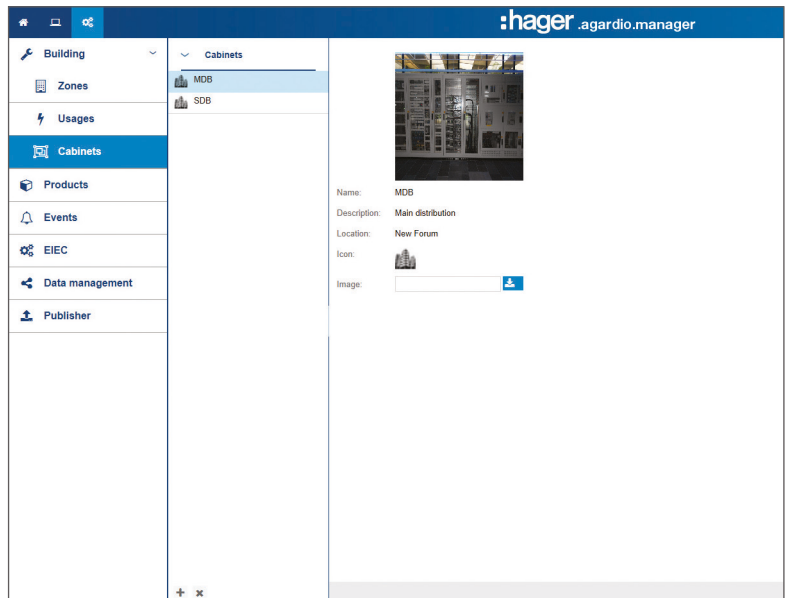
:hager .agardio.manager

Building
Zones
Usages
Cabinets
Products
Events
EIEC
Data management
Publisher

Cabinets
MDB
SDB

Name: MDB
Description: Main distribution
Location: New Forum
Icon:
Image:

+ ×